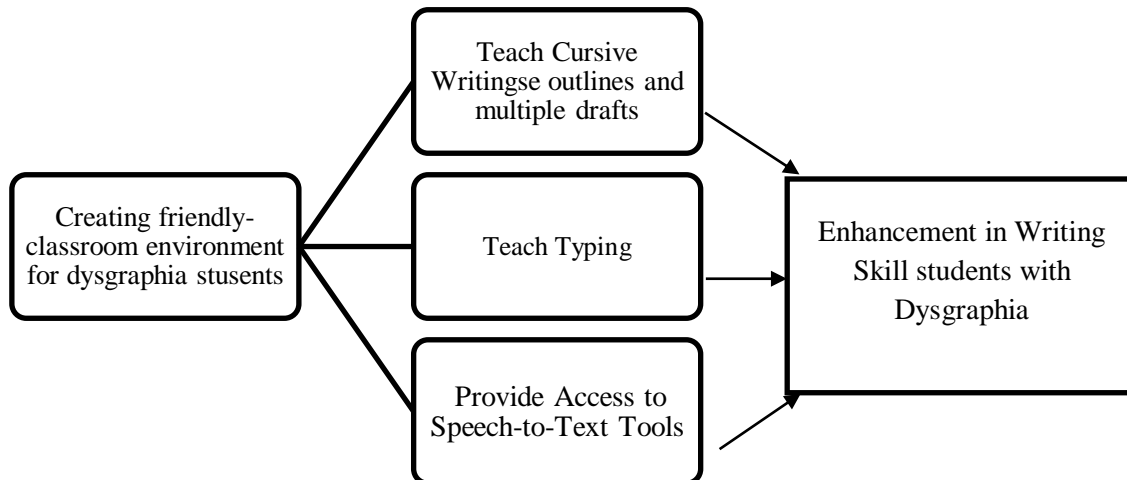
Creating friendly-classroom environment for dysgraphia stusents

Teach Cursive Writingse outlines and multiple drafts

Teach Typing

Provide Access to Speech-to-Text Tools

Enhancement in Writing Skill students with Dysgraphia